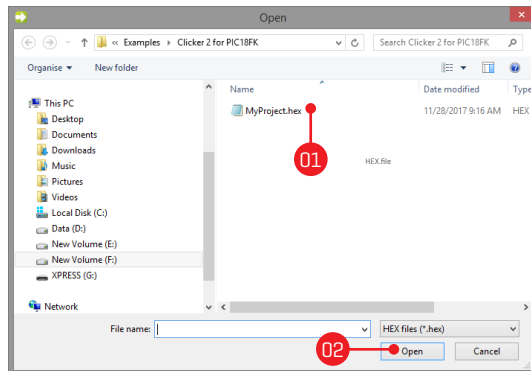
Open

« Examples › Clicker 2 for PIC18FK

Search Clicker 2 for PIC18FK

Organise ▾

New folder

This PC
Desktop
Documents
Downloads
Music
Pictures
Videos
Local Disk (C:)
Data (D:)
New Volume (E:)
New Volume (F:)
XPRESS (G:)

Network

| Name | Date modified | Type |
|---|---|---|
| MyProject.hex | 11/28/2017 9:16 AM | HEX |

01

HEX.file

File name:

HEX files (*.hex)

02

Open

Cancel